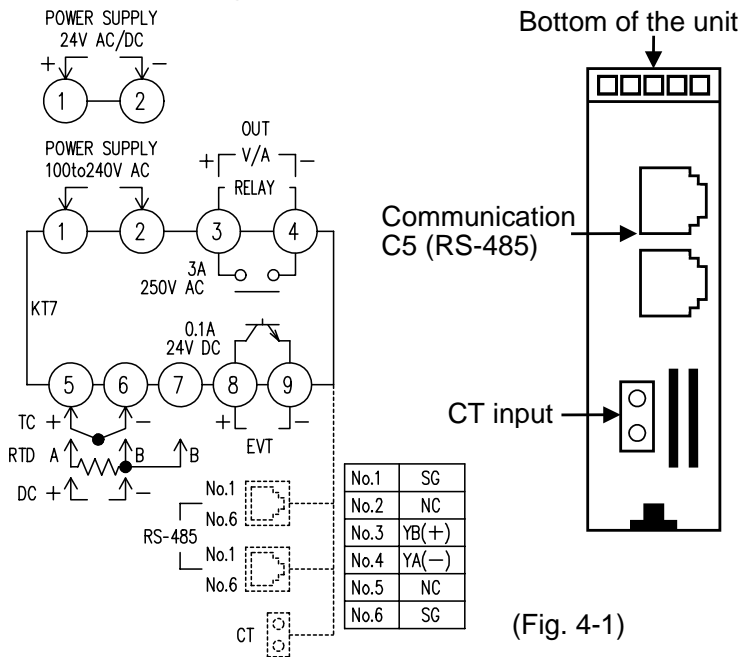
POWER SUPPLY
24V AC/DC
+ −
1 2

POWER SUPPLY
100to240V AC
1 2

OUT
+ V/A −
RELAY
3 4
3A
250V AC

KT7

0.1A
24V DC
5 6 7 8 9
+ −
EVT

TC + −
RTD A B B
DC + −

RS-485
No.1
No.6
No.1
No.6

CT

| No.1 | SG |
|---|---|
| No.2 | NC |
| No.3 | YB(+) |
| No.4 | YA(−) |
| No.5 | NC |
| No.6 | SG |

Bottom of the unit

Communication
C5 (RS-485)

CT input

(Fig. 4-1)